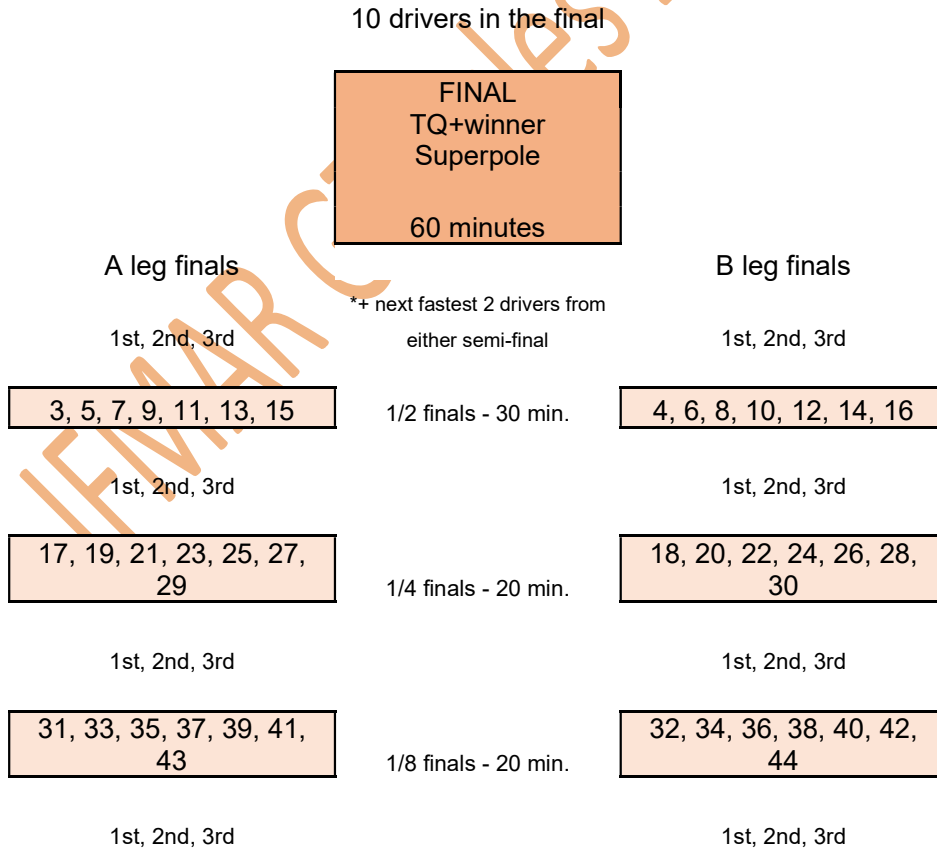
10 drivers in the final

FINAL
TQ+winner
Superpole

60 minutes

A leg finals

B leg finals

*+ next fastest 2 drivers from either semi-final

1st, 2nd, 3rd

1st, 2nd, 3rd

3, 5, 7, 9, 11, 13, 15

1/2 finals - 30 min.

4, 6, 8, 10, 12, 14, 16

1st, 2nd, 3rd

1st, 2nd, 3rd

17, 19, 21, 23, 25, 27, 29

1/4 finals - 20 min.

18, 20, 22, 24, 26, 28, 30

1st, 2nd, 3rd

1st, 2nd, 3rd

31, 33, 35, 37, 39, 41, 43

1/8 finals - 20 min.

32, 34, 36, 38, 40, 42, 44

1st, 2nd, 3rd

1st, 2nd, 3rd